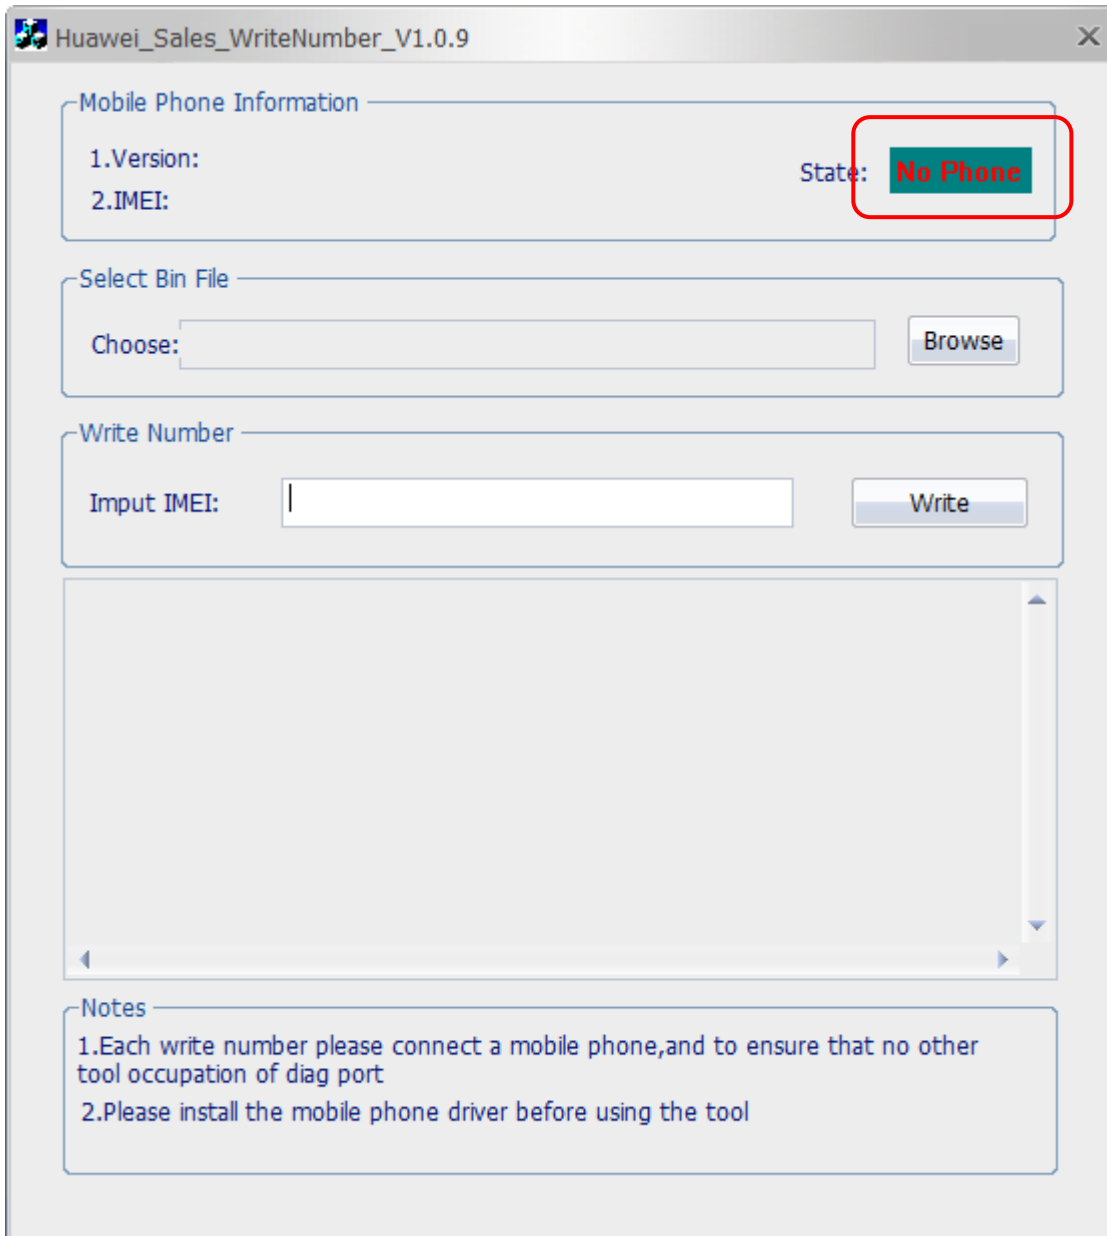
Huawei_Sales_WriteNumber_V1.0.9

Mobile Phone Information

1.Version:

2.IMEI:

State: No Phone

Select Bin File

Choose:

Browse

Write Number

Imput IMEI:

Write

Notes

1.Each write number please connect a mobile phone,and to ensure that no other tool occupation of diag port

2.Please install the mobile phone driver before using the tool